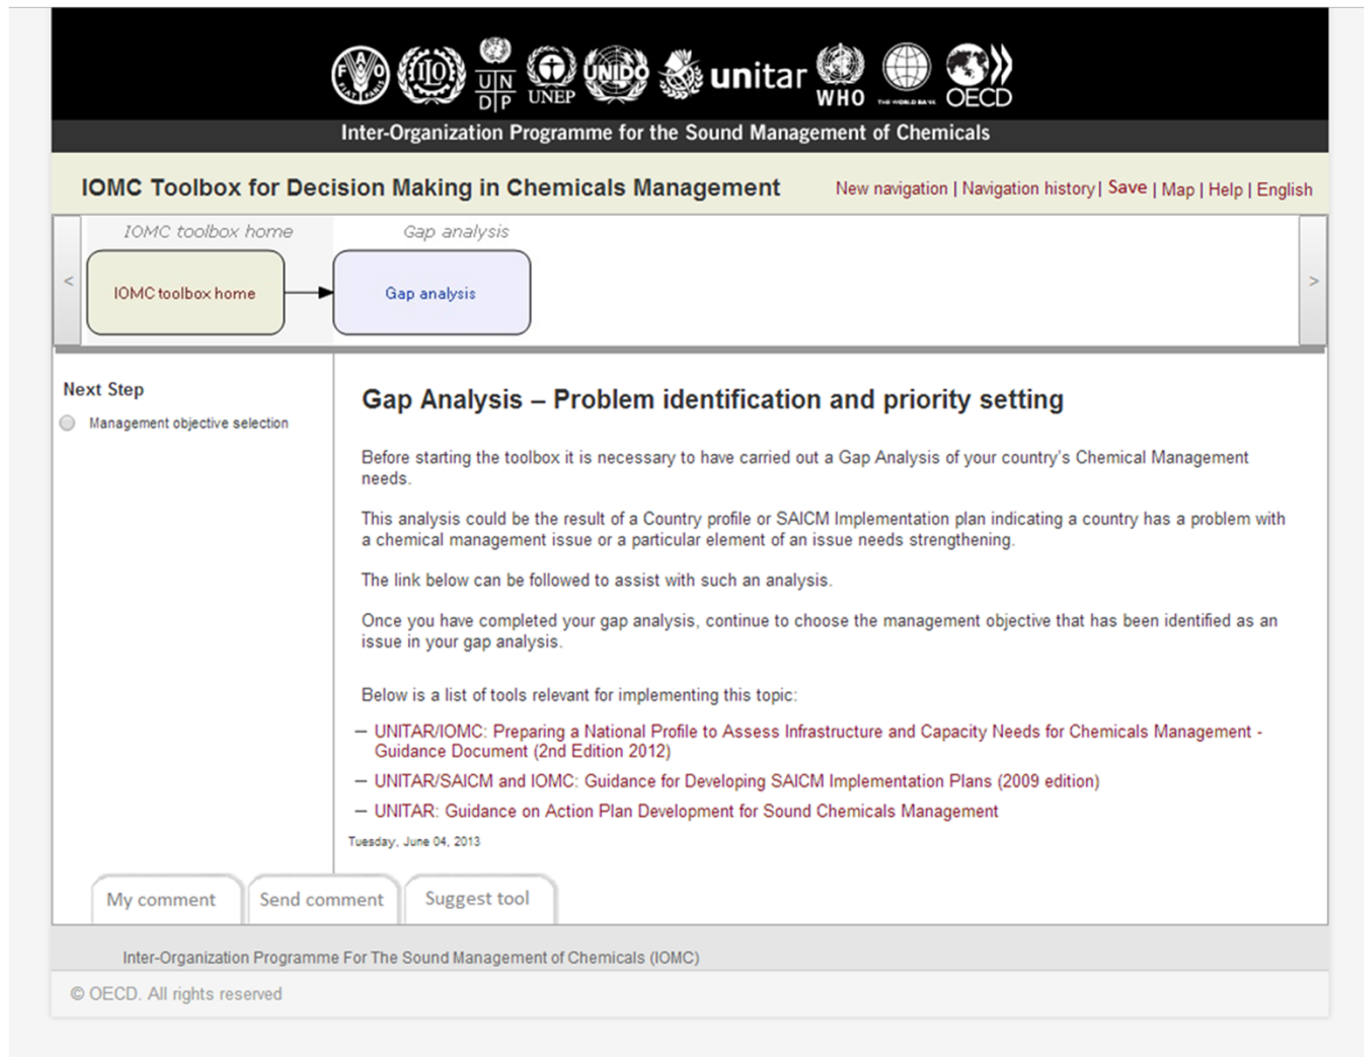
ILO UN DP UNEP UNIDO unitar WHO THE WORLD BANK OECD

Inter-Organization Programme for the Sound Management of Chemicals

IOMC Toolbox for Decision Making in Chemicals Management

New navigation | Navigation history | Save | Map | Help | English

IOMC toolbox home   Gap analysis

<   IOMC toolbox home   Gap analysis   >

Next Step

Management objective selection

Gap Analysis – Problem identification and priority setting

Before starting the toolbox it is necessary to have carried out a Gap Analysis of your country's Chemical Management needs.

This analysis could be the result of a Country profile or SAICM Implementation plan indicating a country has a problem with a chemical management issue or a particular element of an issue needs strengthening.

The link below can be followed to assist with such an analysis.

Once you have completed your gap analysis, continue to choose the management objective that has been identified as an issue in your gap analysis.

Below is a list of tools relevant for implementing this topic:

– UNITAR/IOMC: Preparing a National Profile to Assess Infrastructure and Capacity Needs for Chemicals Management - Guidance Document (2nd Edition 2012)

– UNITAR/SAICM and IOMC: Guidance for Developing SAICM Implementation Plans (2009 edition)

– UNITAR: Guidance on Action Plan Development for Sound Chemicals Management

Tuesday, June 04, 2013

My comment   Send comment   Suggest tool

Inter-Organization Programme For The Sound Management of Chemicals (IOMC)

© OECD. All rights reserved